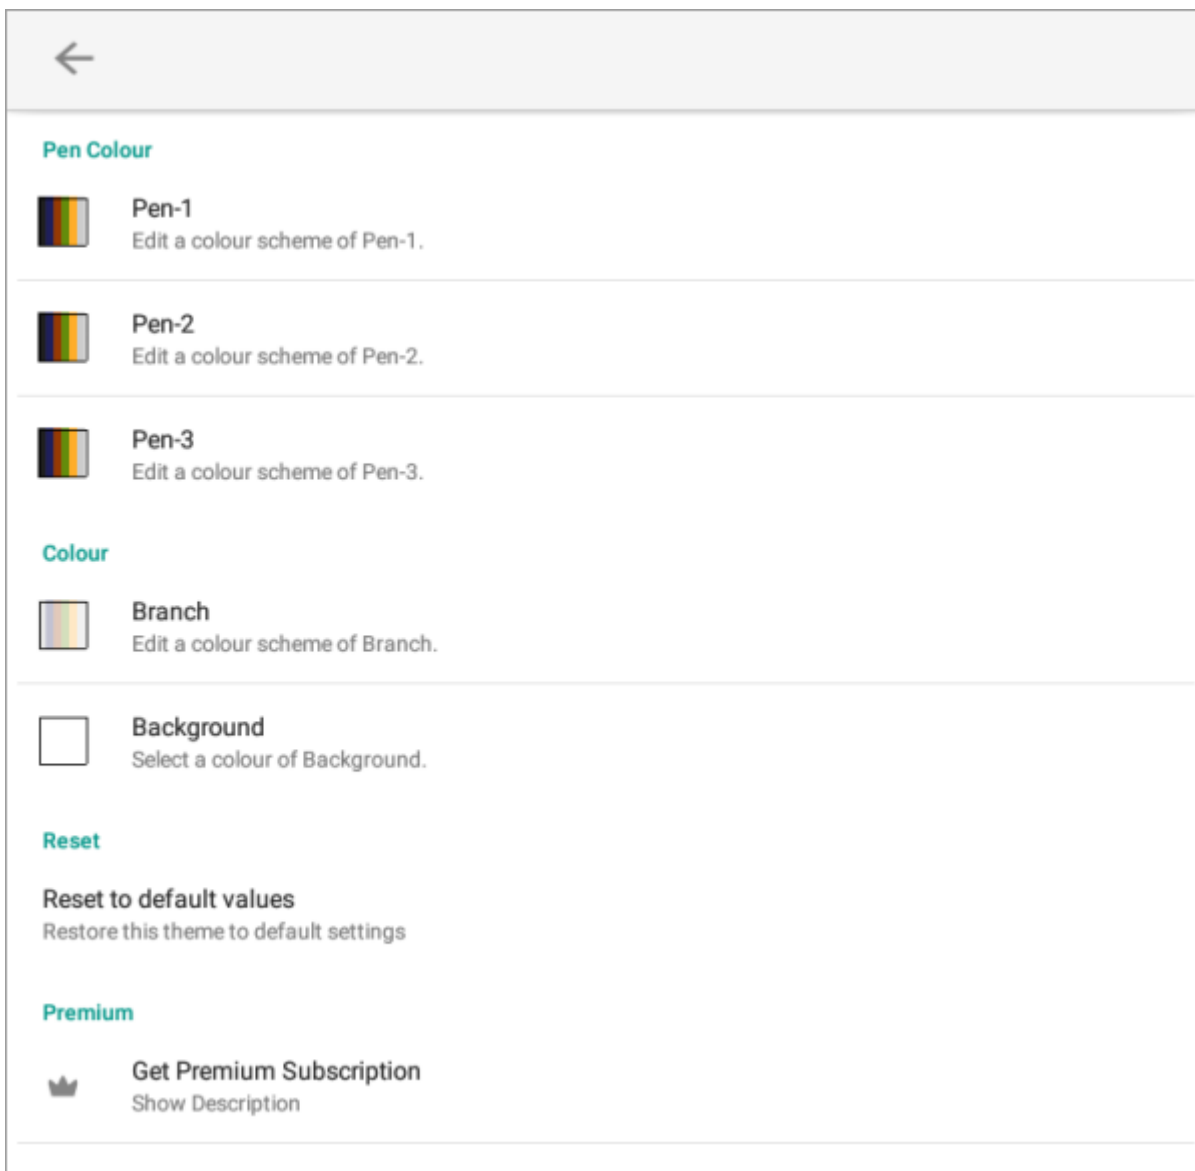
Pen Colour

Pen-1
Edit a colour scheme of Pen-1.

Pen-2
Edit a colour scheme of Pen-2.

Pen-3
Edit a colour scheme of Pen-3.

Colour

Branch
Edit a colour scheme of Branch.

Background
Select a colour of Background.

Reset

Reset to default values
Restore this theme to default settings

Premium

Get Premium Subscription
Show Description